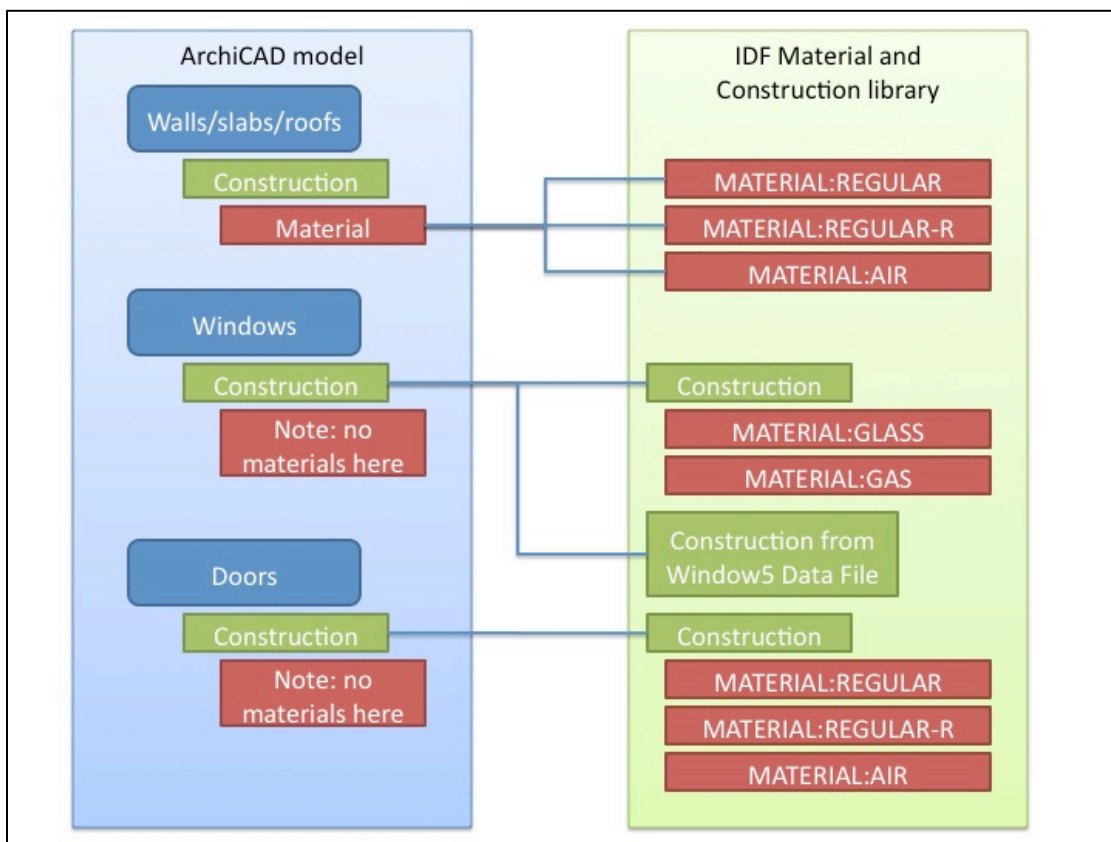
ArchiCAD model

Walls/slabs/roofs

Construction

Material

Windows

Construction

Note: no materials here

Doors

Construction

Note: no materials here

IDF Material and Construction library

MATERIAL:REGULAR

MATERIAL:REGULAR-R

MATERIAL:AIR

Construction

MATERIAL:GLASS

MATERIAL:GAS

Construction from Window5 Data File

Construction

MATERIAL:REGULAR

MATERIAL:REGULAR-R

MATERIAL:AIR